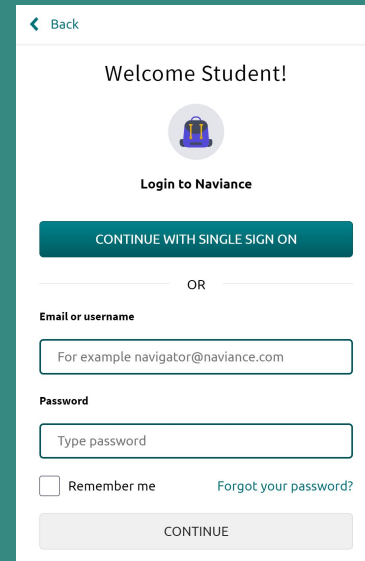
Back

Welcome Student!

Login to Naviance

CONTINUE WITH SINGLE SIGN ON

OR

Email or username

For example navigator@naviance.com

Password

Type password

Remember me

Forgot your password?

CONTINUE